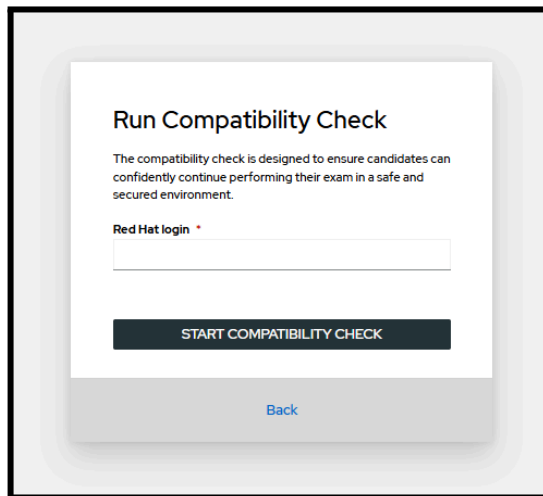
Run Compatibility Check

The compatibility check is designed to ensure candidates can confidently continue performing their exam in a safe and secured environment.

Red Hat login *

START COMPATIBILITY CHECK

Back